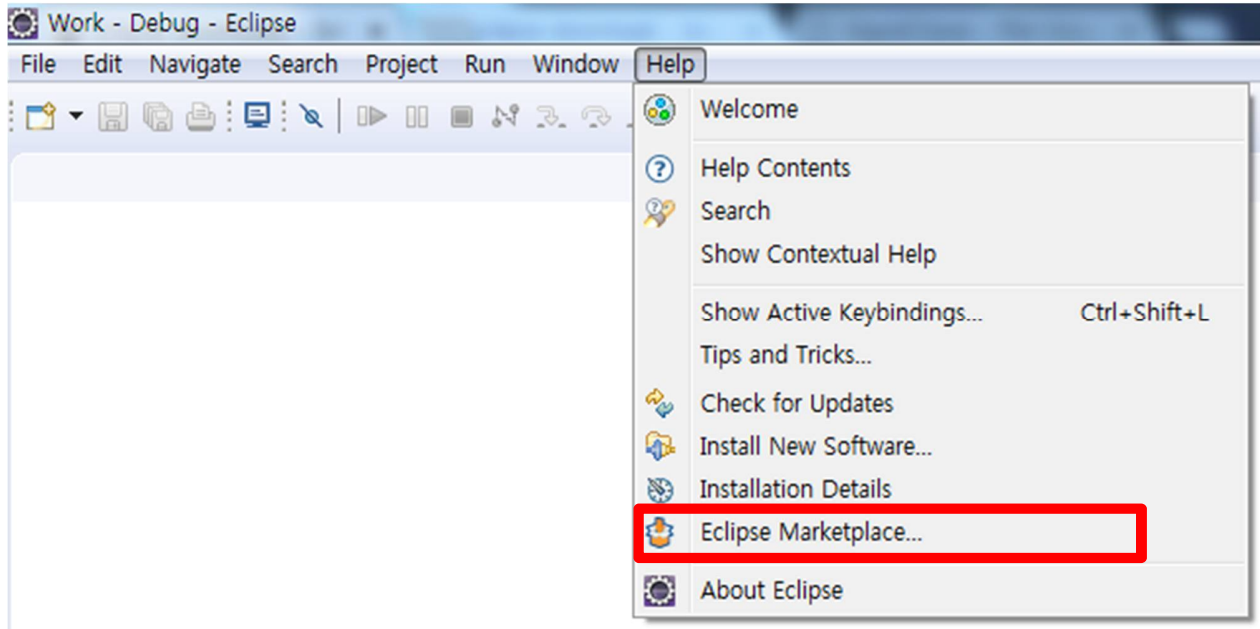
Work - Debug - Eclipse

File Edit Navigate Search Project Run Window Help

Welcome

Help Contents
Search
Show Contextual Help

Show Active Keybindings... Ctrl+Shift+L
Tips and Tricks...

Check for Updates
Install New Software...
Installation Details
Eclipse Marketplace...

About Eclipse